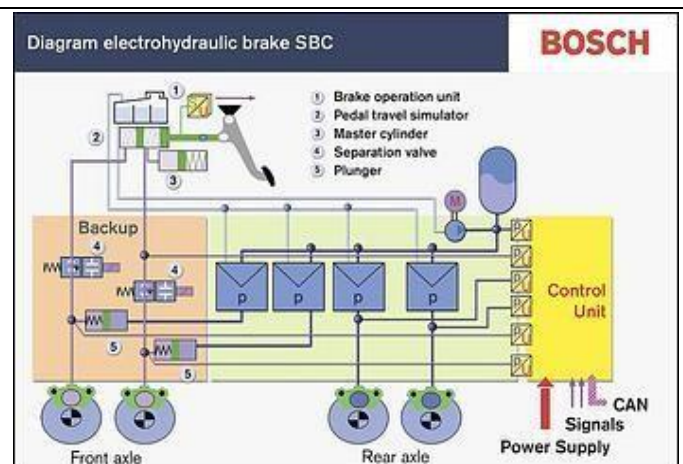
Diagram electrohydraulic brake SBC

BOSCH

1 Brake operation unit
2 Pedal travel simulator
3 Master cylinder
4 Separation valve
5 Plunger

1
2
3

M

Backup

4
4
5
5

p p p p

Control Unit

CAN
Signals
Power Supply

Front axle

Rear axle